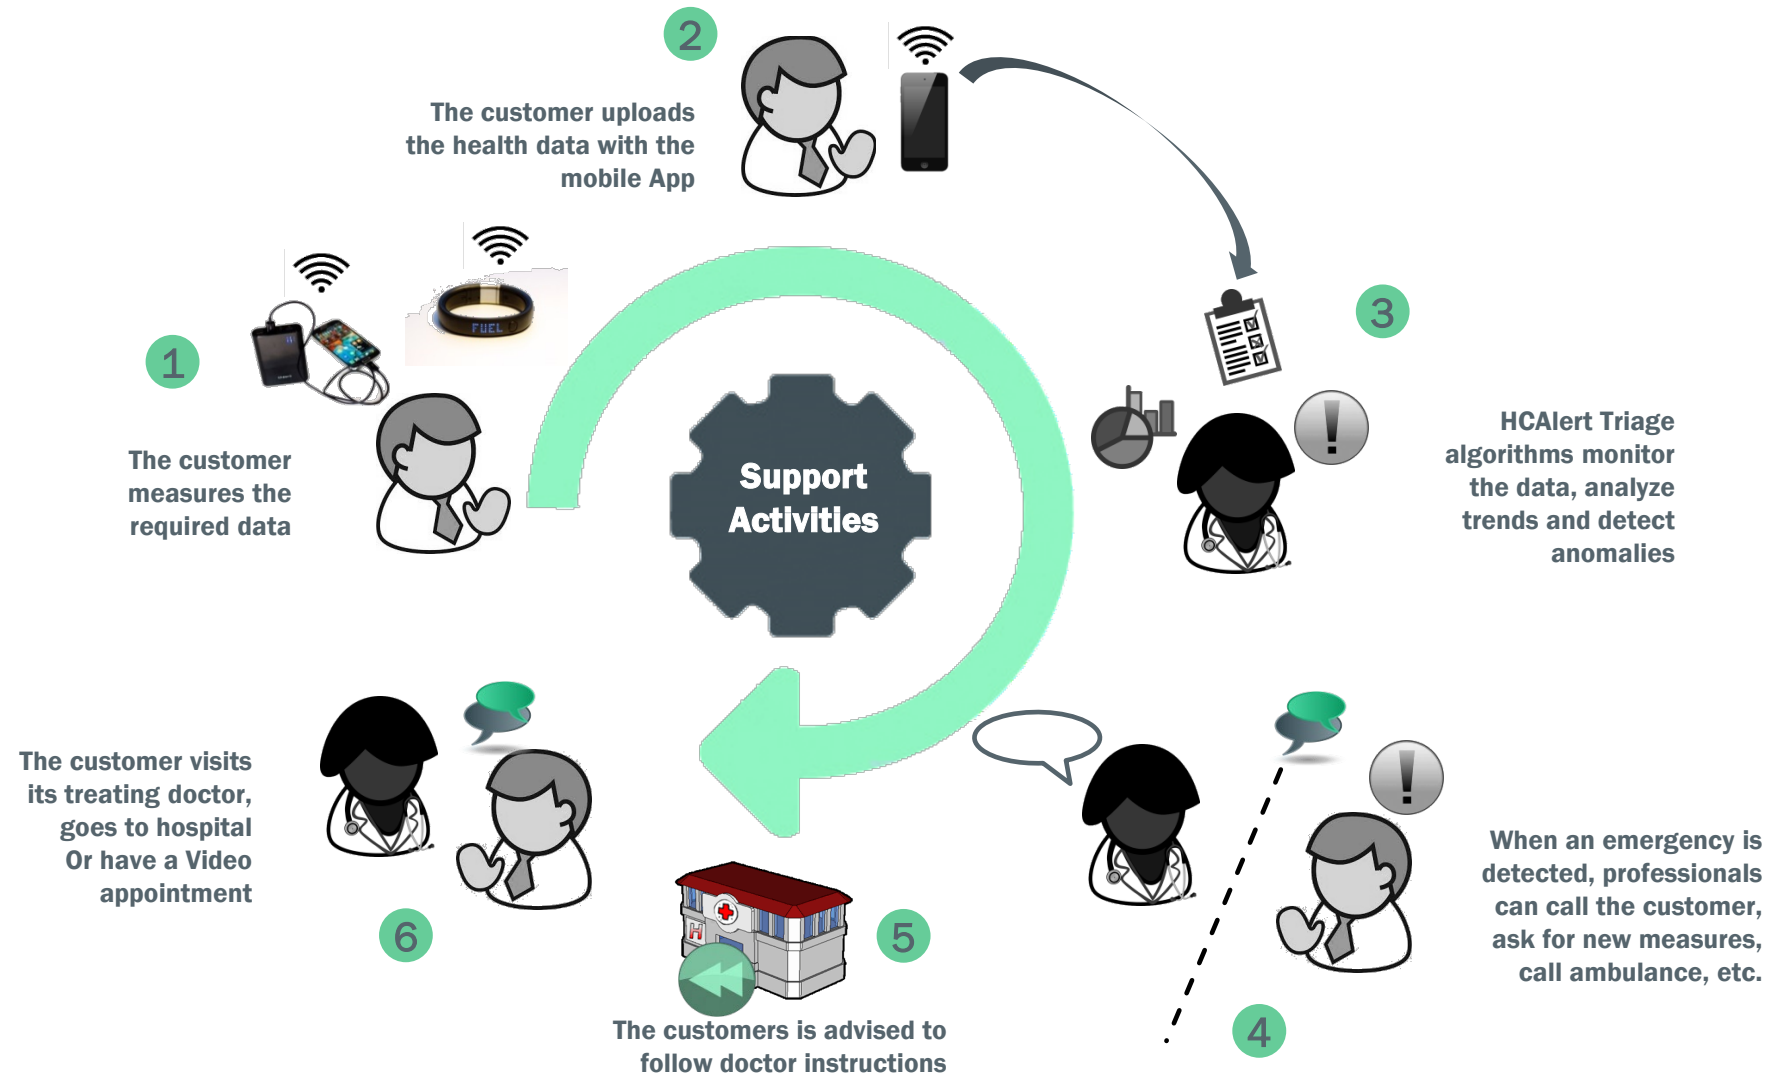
2

The customer uploads the health data with the mobile App

1

FUEL

The customer measures the required data

Support Activities

3

HCAlert Triage algorithms monitor the data, analyze trends and detect anomalies

The customer visits its treating doctor, goes to hospital Or have a Video appointment

6

H

5

The customers is advised to follow doctor instructions

When an emergency is detected, professionals can call the customer, ask for new measures, call ambulance, etc.

4